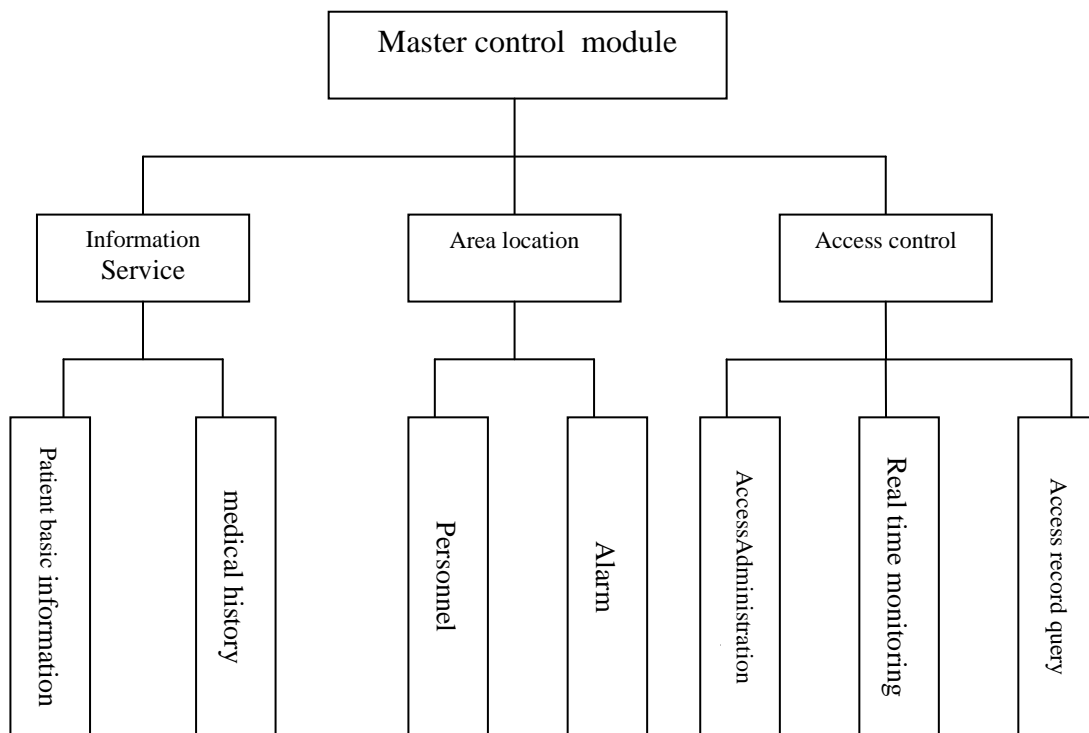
Master control module

Information Service

Area location

Access control

Patient basic information

medical history

Personnel

Alarm

AccessAdministration

Real time monitoring

Access record query